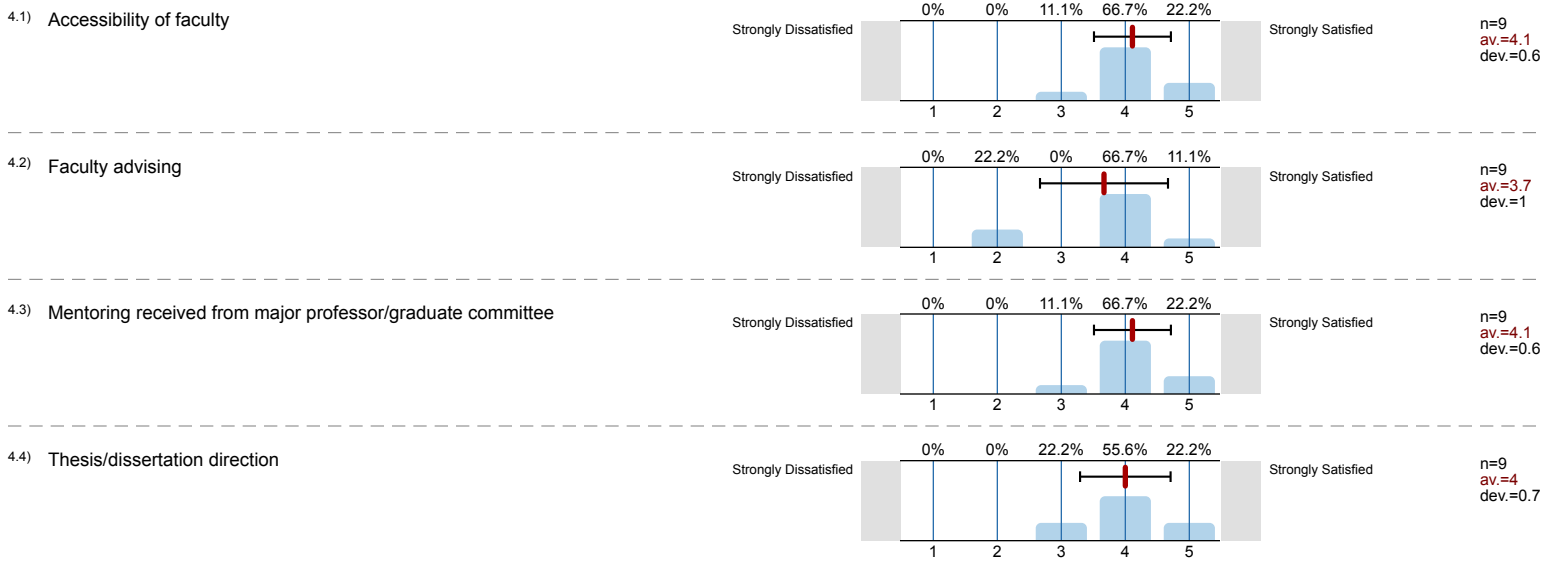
4.1) Accessibility of faculty

0% 0% 11.1% 66.7% 22.2%

Strongly Dissatisfied

1 2 3 4 5

Strongly Satisfied

n=9
av.=4.1
dev.=0.6

4.2) Faculty advising

0% 22.2% 0% 66.7% 11.1%

Strongly Dissatisfied

1 2 3 4 5

Strongly Satisfied

n=9
av.=3.7
dev.=1

4.3) Mentoring received from major professor/graduate committee

0% 0% 11.1% 66.7% 22.2%

Strongly Dissatisfied

1 2 3 4 5

Strongly Satisfied

n=9
av.=4.1
dev.=0.6

4.4) Thesis/dissertation direction

0% 0% 22.2% 55.6% 22.2%

Strongly Dissatisfied

1 2 3 4 5

Strongly Satisfied

n=9
av.=4
dev.=0.7